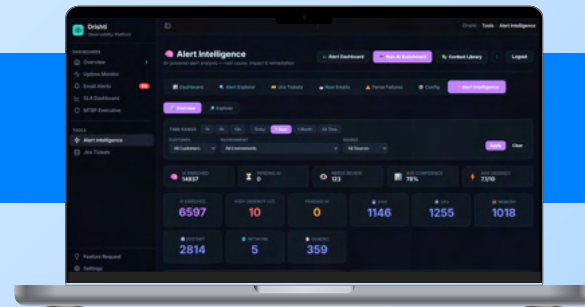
Drishti
Observability Platform

DASHBOARDS
Overview
Uptime Monitor
Email Alerts
SLA Dashboard
MTBF Executive

TOOLS
Alert Intelligence
Jira Tickets

Feature Request
Settings

Drishti › Tools › Alert Intelligence

Alert Intelligence
AI-powered alert analysis — root cause, impact & remediation

Alert Dashboard
Run AI Enrichment
Context Library
Logout

Dashboard
Alert Explorer
Jira Tickets
Raw Emails
Parse Failures
Config
Alert Intelligence

Overview
Explorer

TIME RANGE
Today
7 days
1 Month
All Time

CUSTOMER
All Customers
ENVIRONMENT
All Environments
SOURCE
All Sources
Apply
Clear

14837
PENDING AI
0
123
78%
71/10

6597
10
0
1146
1255
1018

2814
5
359